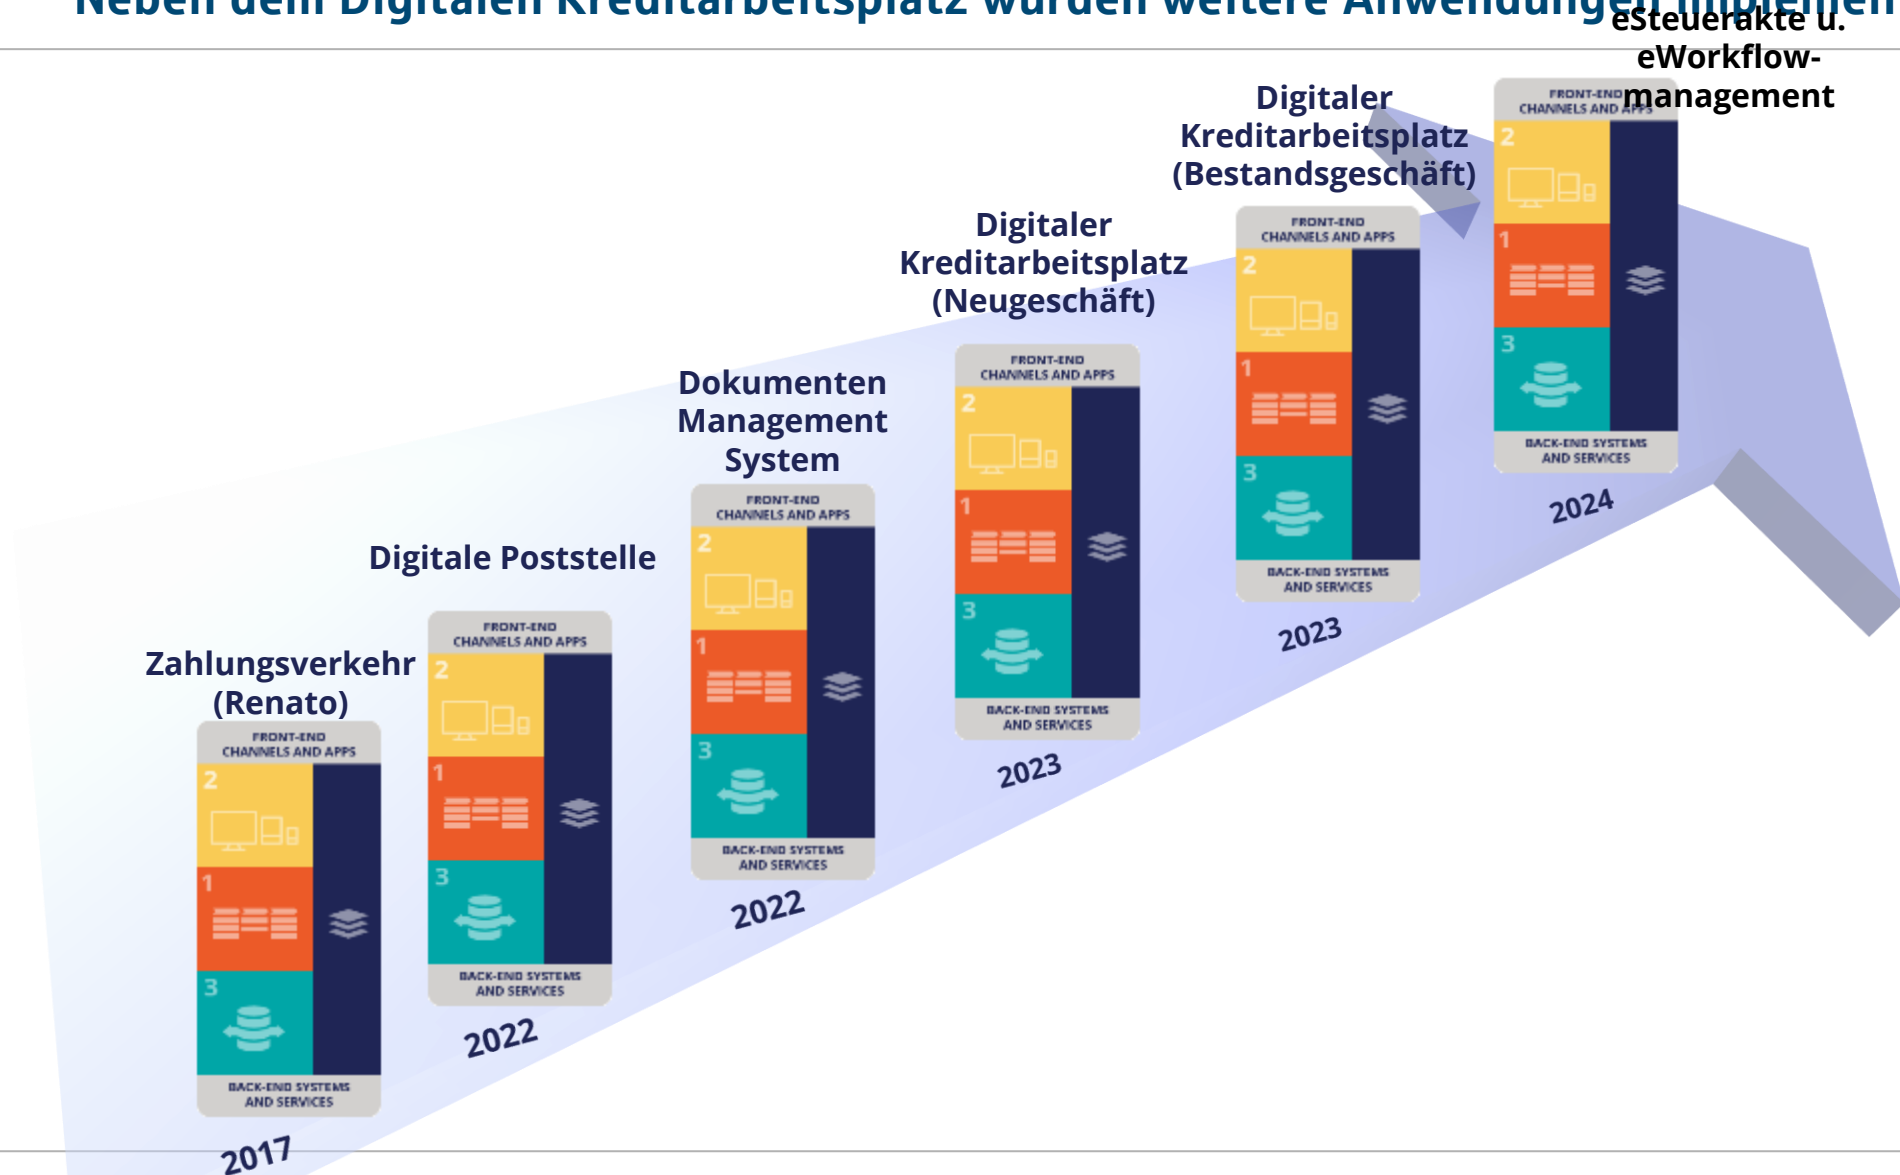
Neben dem Digitalen Kreditarbeitsplatz wurden weitere Anwendungen implemen

eSteuerakte u. eWorkflow-management

Digitaler Kreditarbeitsplatz (Bestandsgeschäft)

Digitaler Kreditarbeitsplatz (Neugeschäft)

Dokumenten Management System

Digitale Poststelle

Zahlungsverkehr (Renato)

FRONT-END CHANNELS AND APPS
2
1
3
BACK-END SYSTEMS AND SERVICES
2017

FRONT-END CHANNELS AND APPS
2
1
3
BACK-END SYSTEMS AND SERVICES
2022

FRONT-END CHANNELS AND APPS
2
1
3
BACK-END SYSTEMS AND SERVICES
2022

FRONT-END CHANNELS AND APPS
2
1
3
BACK-END SYSTEMS AND SERVICES
2023

FRONT-END CHANNELS AND APPS
2
1
3
BACK-END SYSTEMS AND SERVICES
2023

FRONT-END CHANNELS AND APPS
2
1
3
BACK-END SYSTEMS AND SERVICES
2024